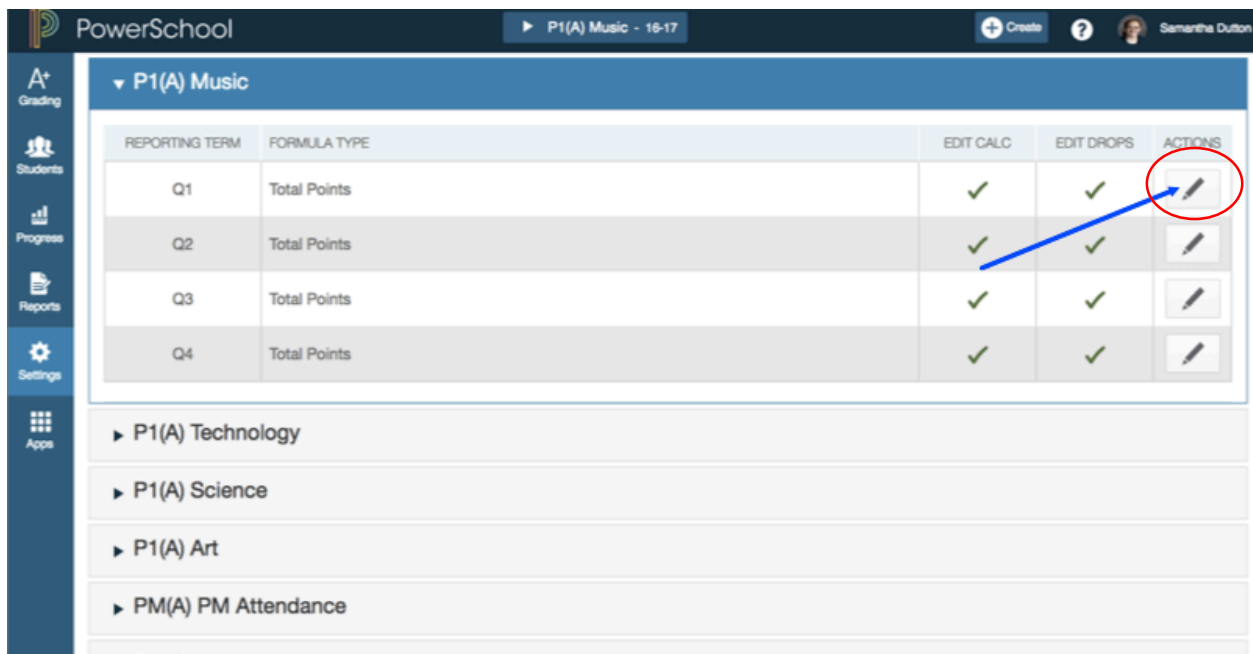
PowerSchool

P1(A) Music - 16-17

Create

Samantha Dutton

Grading

Students

Progress

Reports

Settings

Apps

P1(A) Music

| REPORTING TERM | FORMULA TYPE | EDIT CALC | EDIT DROPS | ACTIONS |
|---|---|---|---|---|
| Q1 | Total Points | ✓ | ✓ | |
| Q2 | Total Points | ✓ | ✓ | |
| Q3 | Total Points | ✓ | ✓ | |
| Q4 | Total Points | ✓ | ✓ | |

P1(A) Technology

P1(A) Science

P1(A) Art

PM(A) PM Attendance